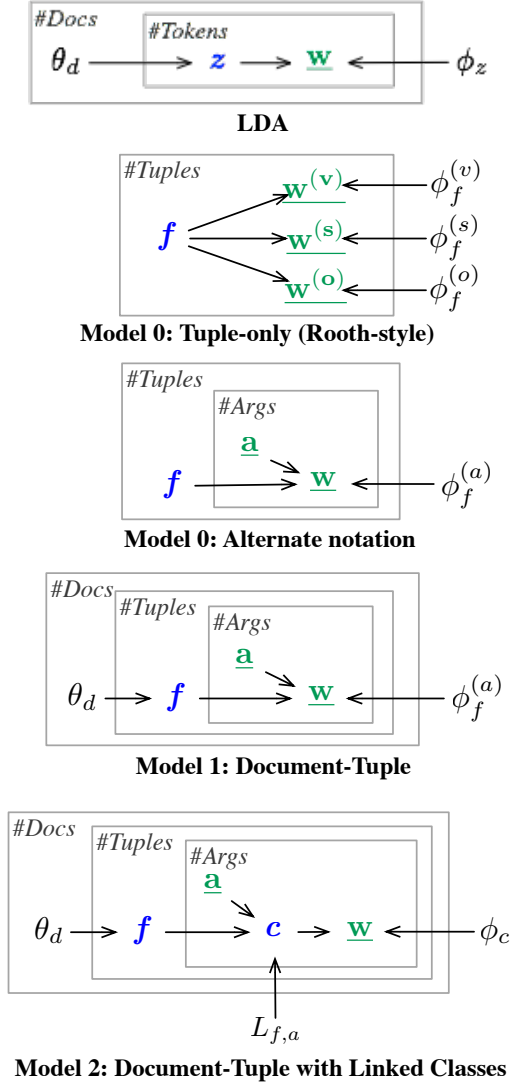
#Docs
#Tokens
$\theta_d$ $z$ $\underline{\mathbf{w}}$ $\phi_z$

LDA

#Tuples
$f$ $\underline{\mathbf{w}^{(\mathbf{v})}}$ $\phi_f^{(v)}$
$\underline{\mathbf{w}^{(\mathbf{s})}}$ $\phi_f^{(s)}$
$\underline{\mathbf{w}^{(\mathbf{o})}}$ $\phi_f^{(o)}$

Model 0: Tuple-only (Rooth-style)

#Tuples
#Args
$\underline{\mathbf{a}}$
$f$ $\underline{\mathbf{w}}$ $\phi_f^{(a)}$

Model 0: Alternate notation

#Docs
#Tuples
#Args
$\underline{\mathbf{a}}$
$\theta_d$ $f$ $\underline{\mathbf{w}}$ $\phi_f^{(a)}$

Model 1: Document-Tuple

#Docs
#Tuples
#Args
$\underline{\mathbf{a}}$
$\theta_d$ $f$ $c$ $\underline{\mathbf{w}}$ $\phi_c$
$L_{f,a}$

Model 2: Document-Tuple with Linked Classes